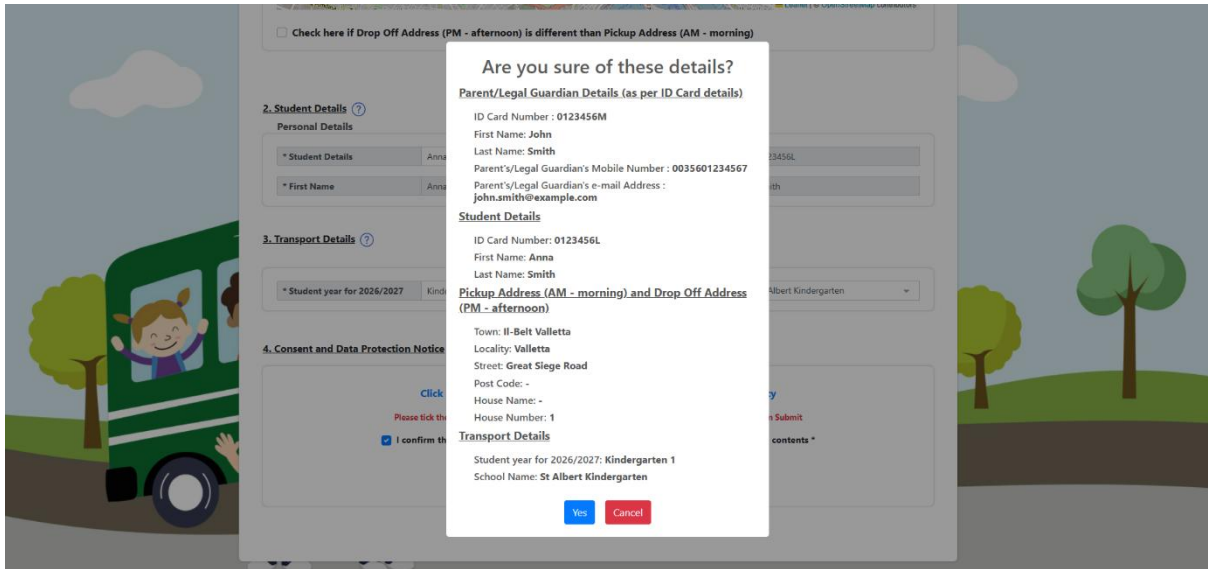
Check here if Drop Off Address (PM - afternoon) is different than Pickup Address (AM - morning)

2. Student Details
Personal Details

| * Student Details | Anna | 23456L |
|---|---|---|
| * First Name | Anna | ith |

3. Transport Details

| * Student year for 2026/2027 | Kind | Albert Kindergarten |
|---|---|---|

4. Consent and Data Protection Notice

Click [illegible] y

Please tick th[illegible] n Submit

I confirm th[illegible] contents *

Are you sure of these details?

Parent/Legal Guardian Details (as per ID Card details)

ID Card Number : 0123456M
First Name: John
Last Name: Smith
Parent's/Legal Guardian's Mobile Number : 0035601234567
Parent's/Legal Guardian's e-mail Address : john.smith@example.com

Student Details

ID Card Number: 0123456L
First Name: Anna
Last Name: Smith

Pickup Address (AM - morning) and Drop Off Address (PM - afternoon)

Town: Il-Belt Valletta
Locality: Valletta
Street: Great Siege Road
Post Code: -
House Name: -
House Number: 1

Transport Details

Student year for 2026/2027: Kindergarten 1
School Name: St Albert Kindergarten

Yes Cancel